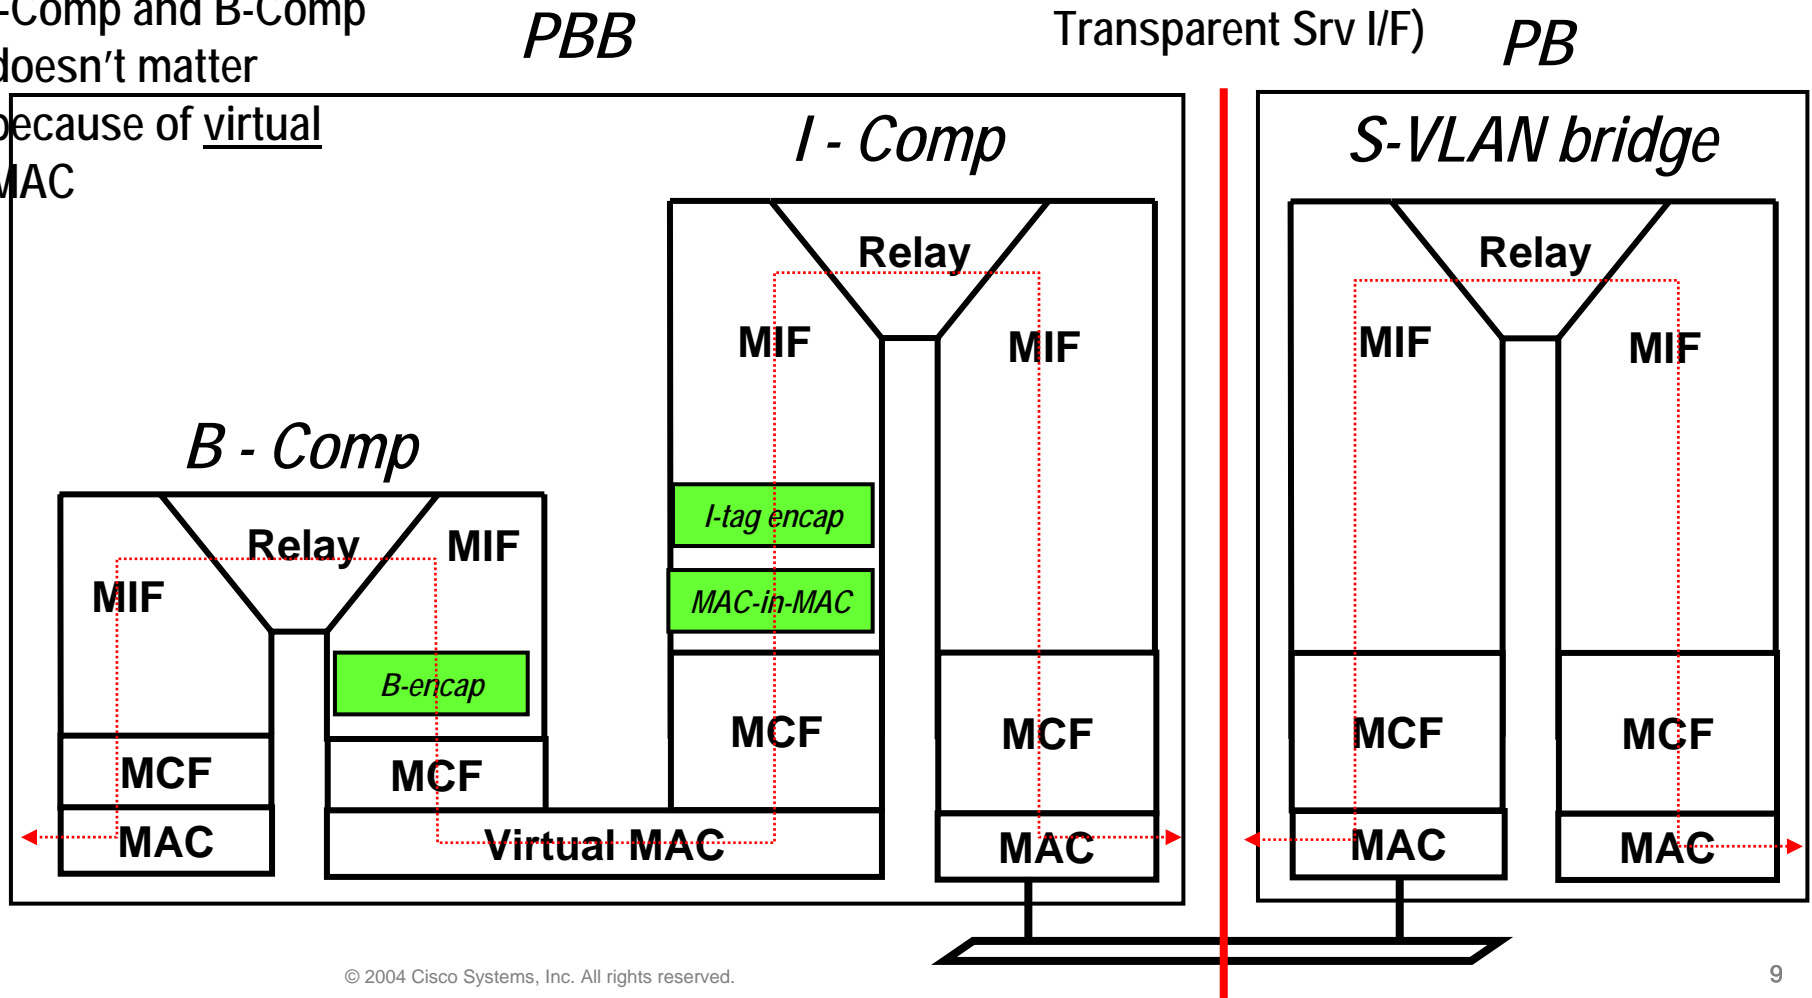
-Comp and B-Comp doesn't matter because of virtual MAC

PBB

Transparent Srv I/F)

PB

I - Comp

S-VLAN bridge

Relay

MIF

MIF

Relay

MIF

MIF

B - Comp

Relay

MIF

MIF

I-tag encap

MAC-in-MAC

B-encap

MCF

MCF

MCF

MCF

MCF

MCF

MAC

Virtual MAC

MAC

MAC

MAC

© 2004 Cisco Systems, Inc. All rights reserved.

9